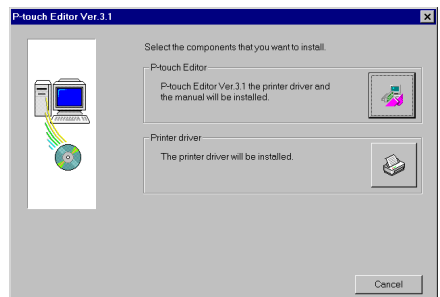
P-touch Editor Ver.3.1

Select the components that you want to install.

P-touch Editor

P-touch Editor Ver.3.1 the printer driver and the manual will be installed.

Printer driver

The printer driver will be installed.

Cancel